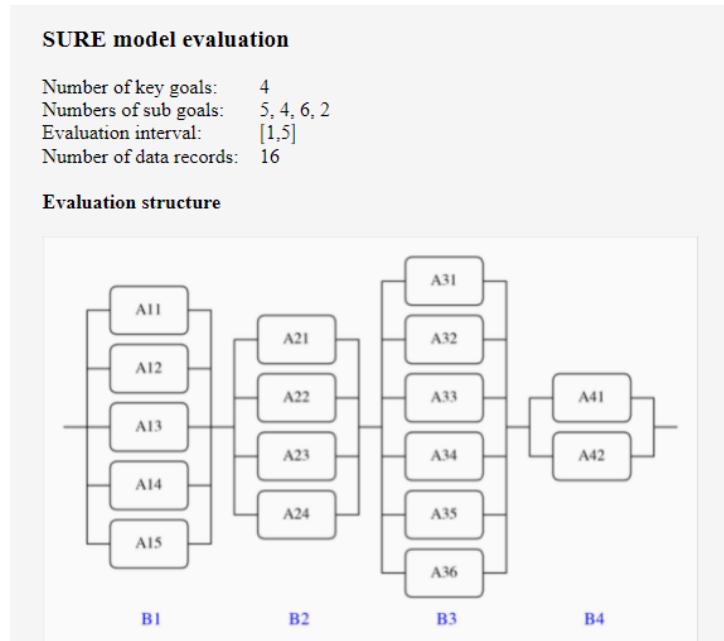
SURE model evaluation

Number of key goals: 4
Numbers of sub goals: 5, 4, 6, 2
Evaluation interval: [1,5]
Number of data records: 16

Evaluation structure

A11
A12
A13
A14
A15

A21
A22
A23
A24

A31
A32
A33
A34
A35
A36

A41
A42

B1 B2 B3 B4